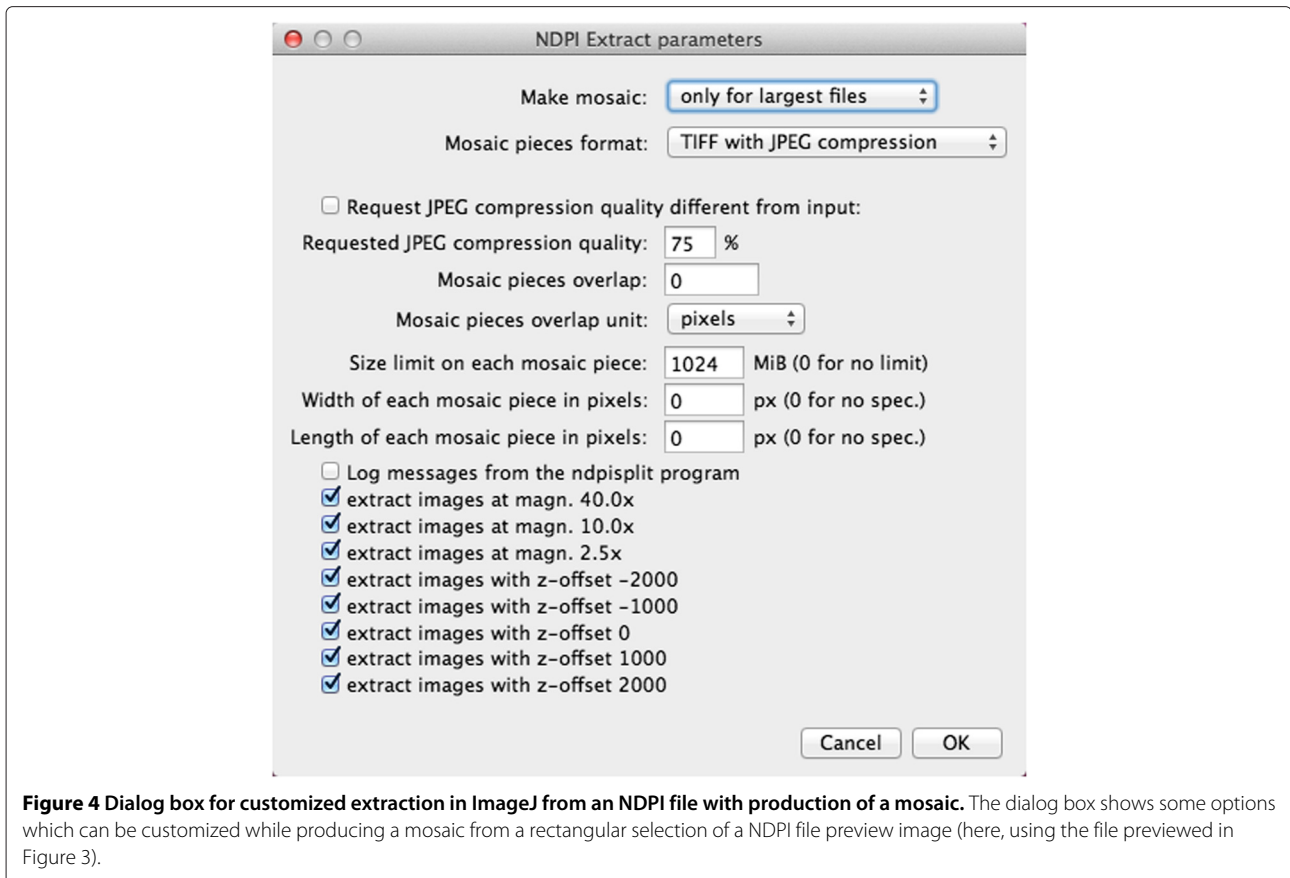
NDPI Extract parameters

Make mosaic: only for largest files

Mosaic pieces format: TIFF with JPEG compression

Request JPEG compression quality different from input:

Requested JPEG compression quality: 75 %

Mosaic pieces overlap: 0

Mosaic pieces overlap unit: pixels

Size limit on each mosaic piece: 1024 MiB (0 for no limit)

Width of each mosaic piece in pixels: 0 px (0 for no spec.)

Length of each mosaic piece in pixels: 0 px (0 for no spec.)

Log messages from the ndpisplit program
extract images at magn. 40.0x
extract images at magn. 10.0x
extract images at magn. 2.5x
extract images with z-offset -2000
extract images with z-offset -1000
extract images with z-offset 0
extract images with z-offset 1000
extract images with z-offset 2000

Cancel OK

**Figure 4 Dialog box for customized extraction in ImageJ from an NDPI file with production of a mosaic.** The dialog box shows some options which can be customized while producing a mosaic from a rectangular selection of a NDPI file preview image (here, using the file previewed in Figure 3).